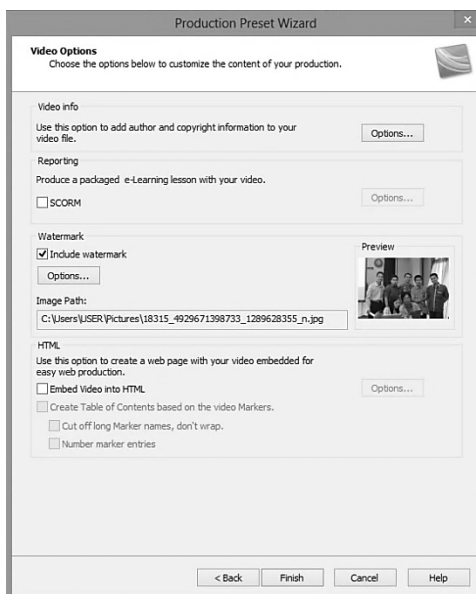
Production Preset Wizard

Video Options
Choose the options below to customize the content of your production.

Video info
Use this option to add author and copyright information to your video file.
Options...

Reporting
Produce a packaged e-Learning lesson with your video.
SCORM
Options...

Watermark
Include watermark
Options...
Preview
Image Path:
C:\Users\USER\Pictures\18315_4929671398733_1289628355_n.jpg

HTML
Use this option to create a web page with your video embedded for easy web production.
Embed Video into HTML
Options...
Create Table of Contents based on the video Markers.
Cut off long Marker names, don't wrap.
Number marker entries

< Back
Finish
Cancel
Help